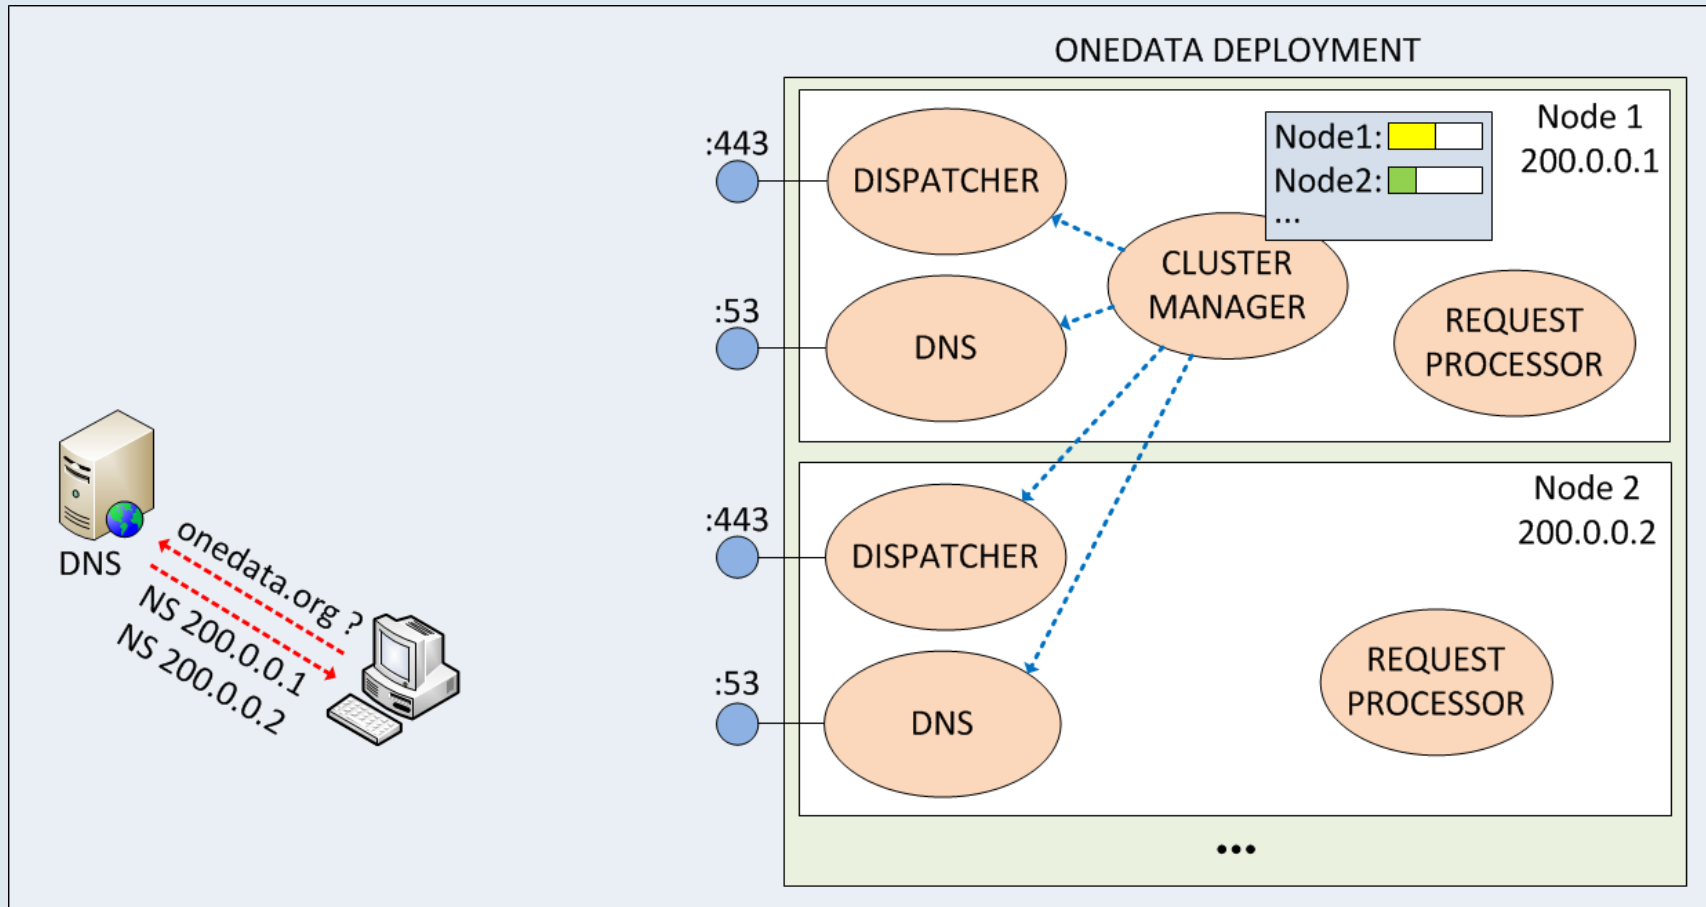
ONEDATA DEPLOYMENT

:443
DISPATCHER
:53
DNS
CLUSTER MANAGER
Node1:
Node2:
...
Node 1
200.0.0.1
REQUEST PROCESSOR

:443
DISPATCHER
:53
DNS
Node 2
200.0.0.2
REQUEST PROCESSOR

...

DNS
onedata.org ?
NS 200.0.0.1
NS 200.0.0.2